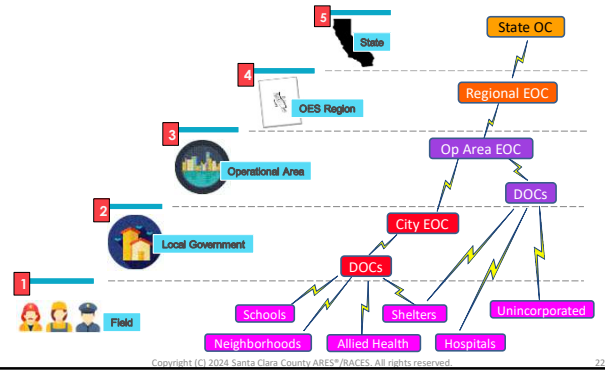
5
State

4
OES Region

3
Operational Area

2
Local Government

1
Field

State OC
Regional EOC
Op Area EOC
DOCs
City EOC
DOCs
Schools
Neighborhoods
Allied Health
Shelters
Hospitals
Unincorporated

Copyright (C) 2024 Santa Clara County ARES®/RACES. All rights reserved.
22